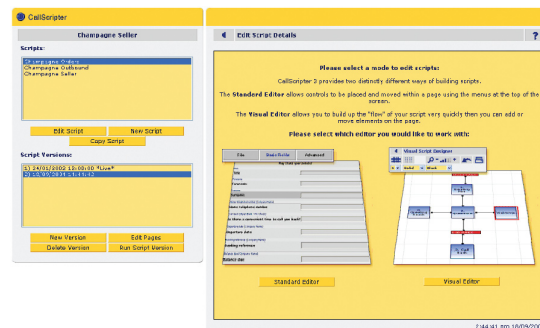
CallScripter

Champagne Seller

Scripts:

3 Languages Orders
Champagne Outbound
Champagne Seller

Edit Script
New Script
Copy Script

Script Versions:

1) 24/01/2012 15:00:00 *Live*
2) 14/05/2014 11:11:42

New Version
Edit Pages
Delete Version
Run Script Version

Edit Script Details

?

Please select a mode to edit scripts:

CallScripter 2 provides two distinctly different ways of building scripts.

The Standard Editor allows controls to be placed and moved within a page using the menus at the top of the screen.

The Visual Editor allows you to build up the "flow" of your script very quickly then you can add or move elements on the page.

Please select which editor you would like to work with:

File
Basic Fields
Advanced

Visual Script Designer

Standard Editor
Visual Editor

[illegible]